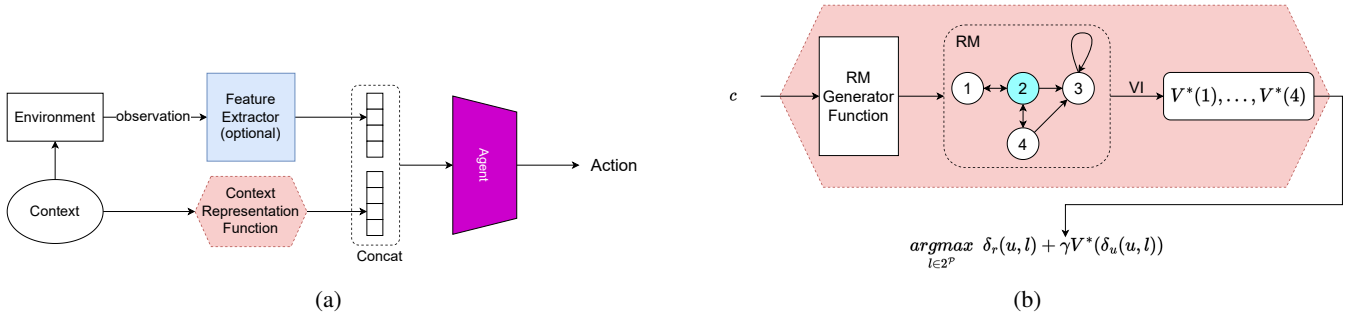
Environment
observation
Feature Extractor (optional)
Context
Context Representation Function
Concat
Agent
Action

(a)

$c$
RM Generator Function
RM
1
2
3
4
VI
$V^*(1), \ldots, V^*(4)$
$\underset{l \in 2^{\mathcal{P}}}{argmax} \; \delta_r(u,l) + \gamma V^*(\delta_u(u,l))$

(b)